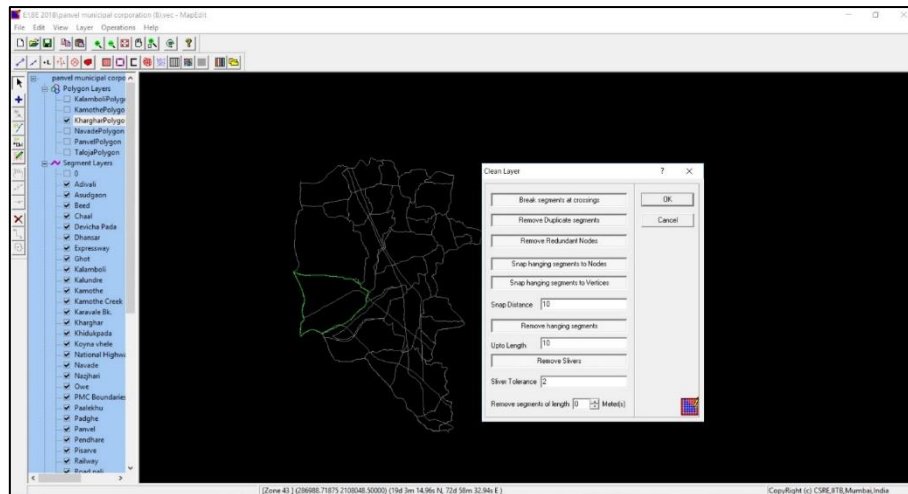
CSRE 2018\panvel municipal corporation (8).vec - MapEdit

File Edit View Layer Operations Help

panvel municipal corpo
Polygon Layers
KalamboliPolygo
KamothePolygo
KhargharPolygo
NavadePolygon
PanvelPolygon
TalojaPolygon
Segment Layers
0
Adivali
Asudgaon
Beed
Chaal
Devicha Pada
Dhansar
Expressway
Ghot
Kalamboli
Kalundre
Kamothe
Kamothe Creek
Karavale Bk.
Kharghar
Khidukpada
Koyna vhele
National Highw
Navade
Nazhari
Owe
PMC Boundarie
Paalekhu
Padghe
Panvel
Pendhare
Pisarve
Railway
Road pali

Clean Layer

Break segments at crossings
Remove Duplicate segments
Remove Redundant Nodes
Snap hanging segments to Nodes
Snap hanging segments to Vertices
Snap Distance 10
Remove hanging segments
Upto Length 10
Remove Slivers
Sliver Tolerance 2
Remove segments of length 0 Meter(s)

OK
Cancel

[Zone 43 ] (286988.71875 2108048.50000) (19d 3m 14.96s N, 72d 58m 32.94s E )

CopyRight (c) CSRE,IITB,Mumbai,India